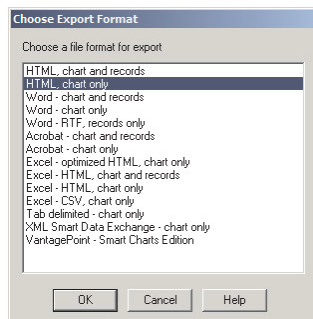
Choose Export Format

Choose a file format for export

HTML, chart and records
HTML, chart only
Word - chart and records
Word - chart only
Word - RTF, records only
Acrobat - chart and records
Acrobat - chart only
Excel - optimized HTML, chart only
Excel - HTML, chart and records
Excel - HTML, chart only
Excel - CSV, chart only
Tab delimited - chart only
XML Smart Data Exchange - chart only
VantagePoint - Smart Charts Edition

OK
Cancel
Help